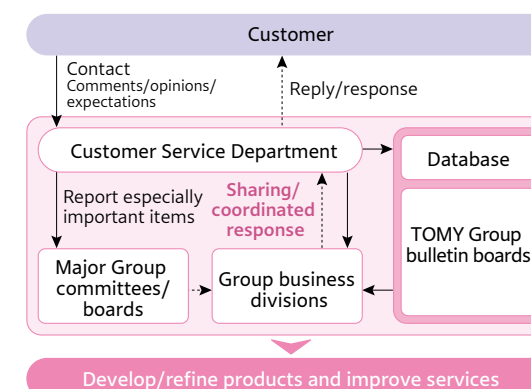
Customer

Contact
Comments/opinions/
expectations

Reply/response

Customer Service Department

Database

Report especially important items

Sharing/
coordinated
response

TOMY Group bulletin boards

Major Group committees/ boards

Group business divisions

Develop/refine products and improve services